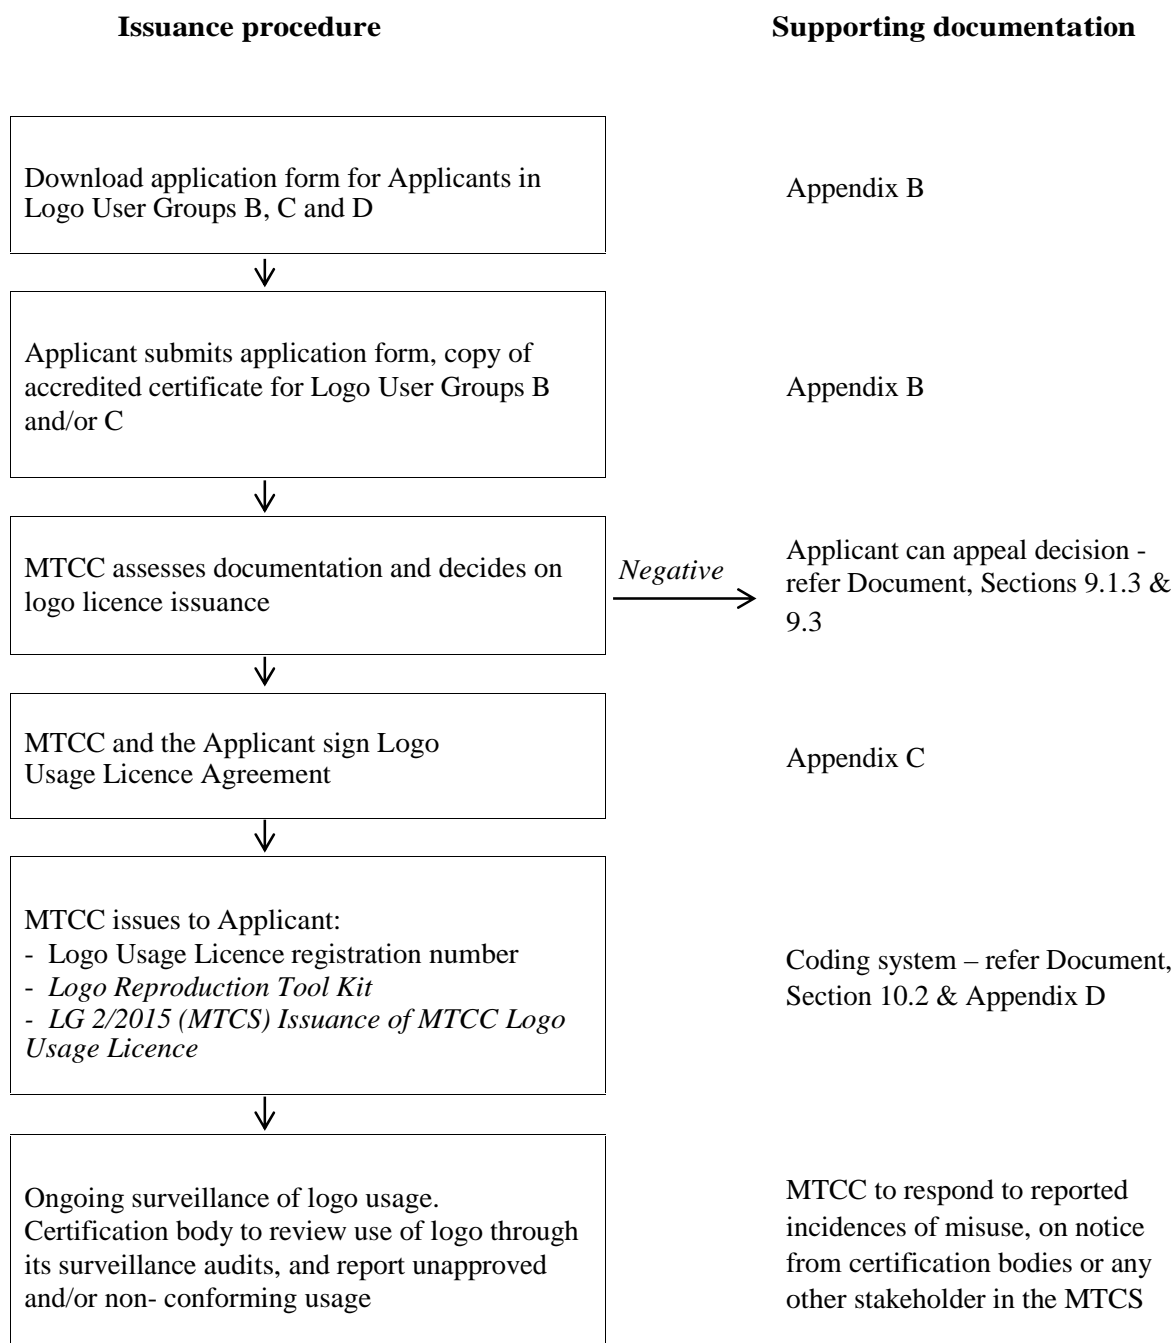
**Issuance procedure**

**Supporting documentation**

Download application form for Applicants in Logo User Groups B, C and D

Appendix B

Applicant submits application form, copy of accredited certificate for Logo User Groups B and/or C

Appendix B

MTCC assesses documentation and decides on logo licence issuance

*Negative*

Applicant can appeal decision - refer Document, Sections 9.1.3 & 9.3

MTCC and the Applicant sign Logo Usage Licence Agreement

Appendix C

MTCC issues to Applicant:
- Logo Usage Licence registration number
- *Logo Reproduction Tool Kit*
- *LG 2/2015 (MTCS) Issuance of MTCC Logo Usage Licence*

Coding system – refer Document, Section 10.2 & Appendix D

Ongoing surveillance of logo usage. Certification body to review use of logo through its surveillance audits, and report unapproved and/or non- conforming usage

MTCC to respond to reported incidences of misuse, on notice from certification bodies or any other stakeholder in the MTCS